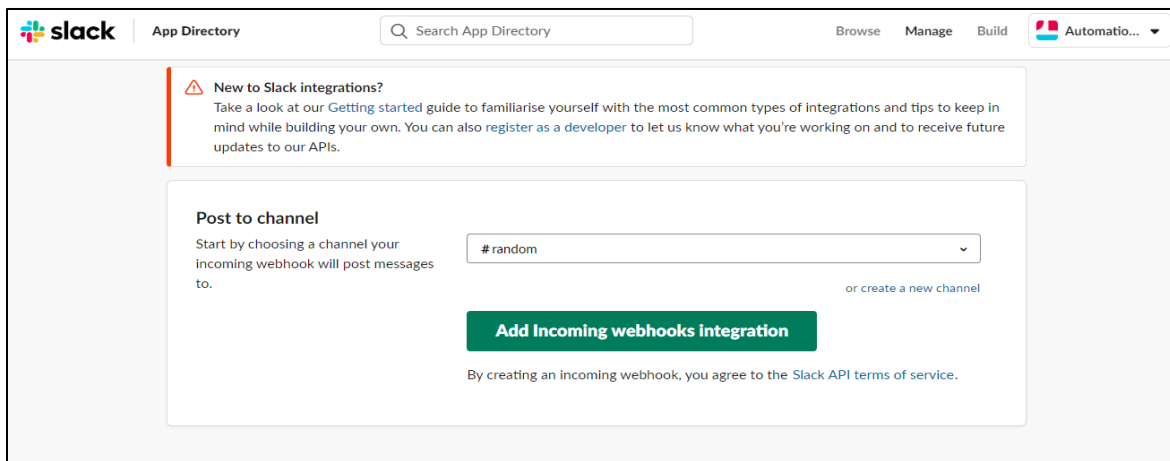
slack App Directory Search App Directory Browse Manage Build Automatio...

New to Slack integrations?
Take a look at our Getting started guide to familiarise yourself with the most common types of integrations and tips to keep in mind while building your own. You can also register as a developer to let us know what you're working on and to receive future updates to our APIs.

Post to channel
Start by choosing a channel your incoming webhook will post messages to.

# random

or create a new channel

Add Incoming webhooks integration

By creating an incoming webhook, you agree to the Slack API terms of service.